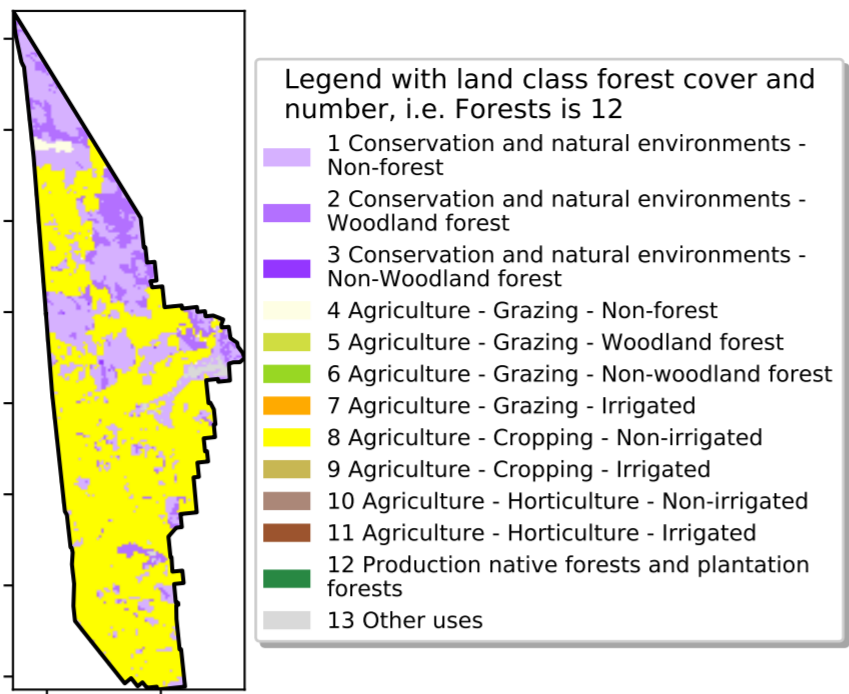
Legend with land class forest cover and number, i.e. Forests is 12

1 Conservation and natural environments - Non-forest

2 Conservation and natural environments - Woodland forest

3 Conservation and natural environments - Non-Woodland forest

4 Agriculture - Grazing - Non-forest

5 Agriculture - Grazing - Woodland forest

6 Agriculture - Grazing - Non-woodland forest

7 Agriculture - Grazing - Irrigated

8 Agriculture - Cropping - Non-irrigated

9 Agriculture - Cropping - Irrigated

10 Agriculture - Horticulture - Non-irrigated

11 Agriculture - Horticulture - Irrigated

12 Production native forests and plantation forests

13 Other uses